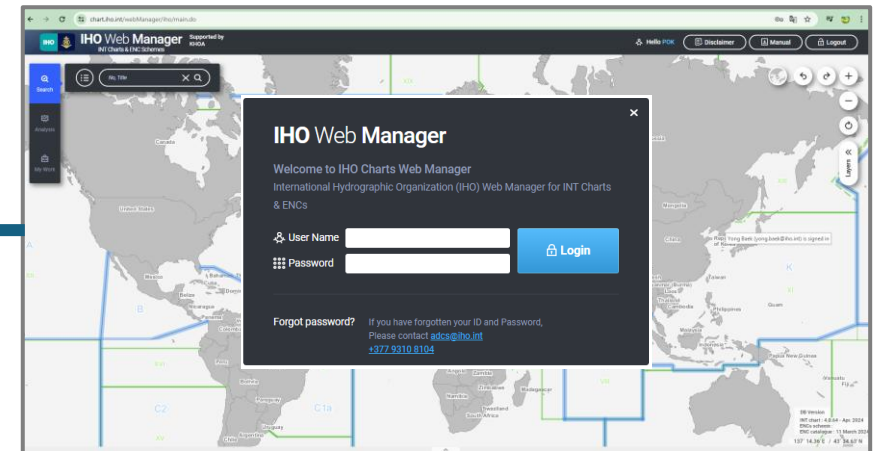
chart.iho.int/webManager/iho/main.do

IHO Web Manager INT Charts & ENC Schemes Supported by KHOA

Hello POK Disclaimer Manual Logout

Search
Analysis
My Work

No, Title

Layers

IHO Web Manager

Welcome to IHO Charts Web Manager

International Hydrographic Organization (IHO) Web Manager for INT Charts & ENCs

User Name
Password

Login

Forgot password? If you have forgotten your ID and Password, Please contact adcs@iho.int
+377 9310 8104

Canada
United States
Mexico
Belize
Brazil
Paraguay
Uruguay
Argentina
Chile
China
Japan
Philippines
Guam
Papua New Guinea
Madagascar
South Africa
Namibia

Yong Baek (yong.baek@iho.int) is signed in

A
B
C1
C2
C1a
K

2D Version
INT chart - 4.2.44 - Apr. 2024
ENCs scheme
ENC catalogue : 11 March 2024
137° 14.36' E / 43° 34.63' N